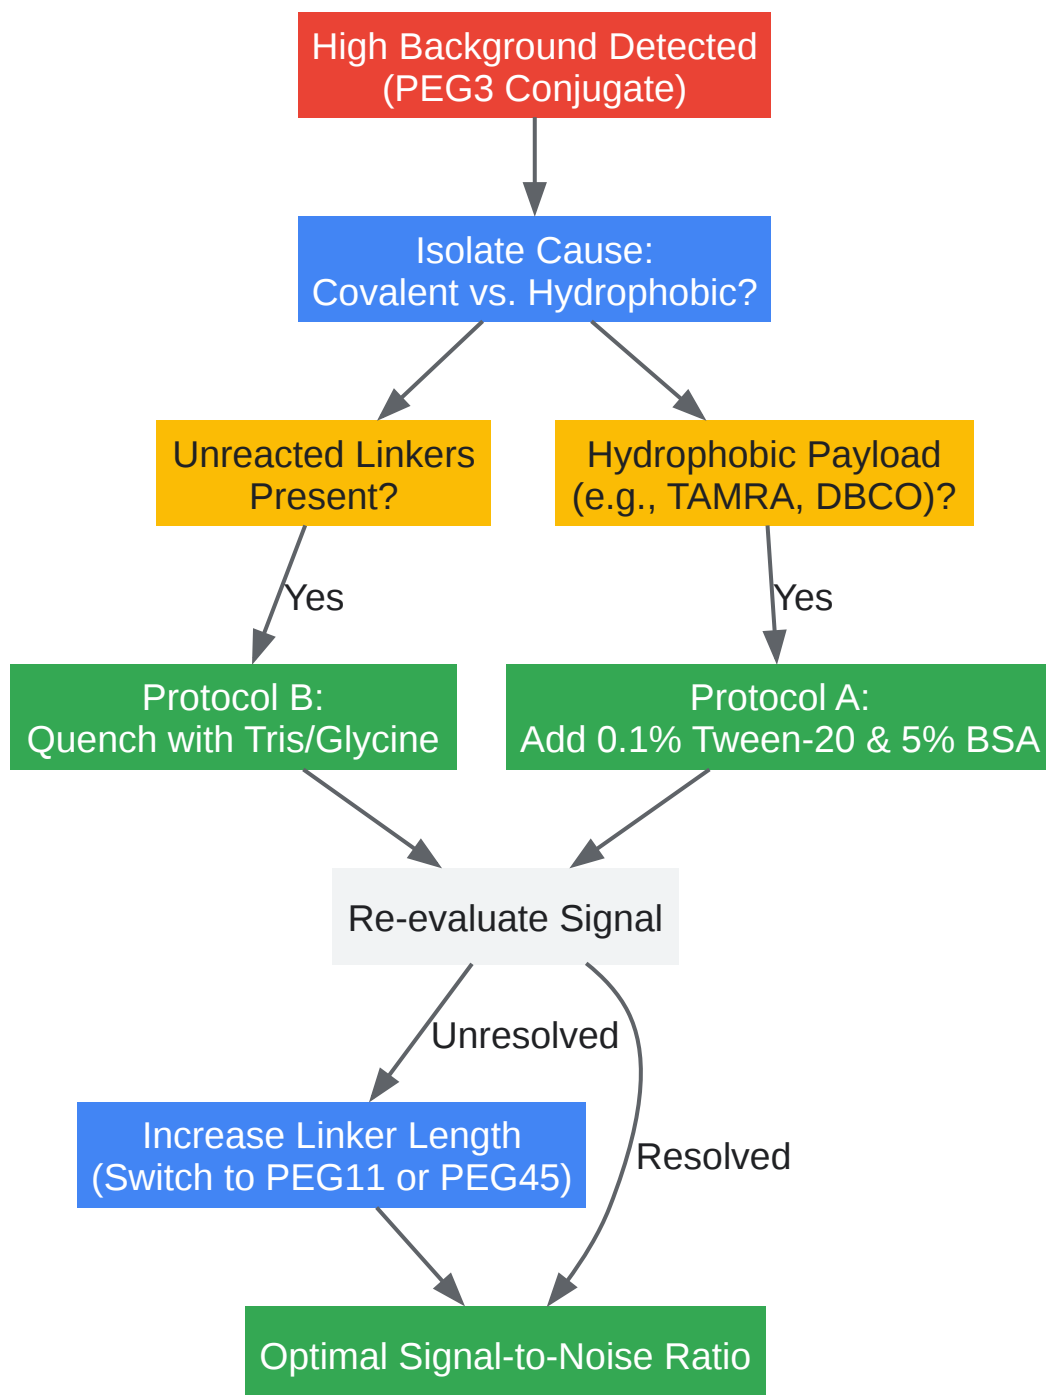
High Background Detected
(PEG3 Conjugate)

Isolate Cause:
Covalent vs. Hydrophobic?

Unreacted Linkers
Present?

Hydrophobic Payload
(e.g., TAMRA, DBCO)?

Yes

Yes

Protocol B:
Quench with Tris/Glycine

Protocol A:
Add 0.1% Tween-20 & 5% BSA

Re-evaluate Signal

Unresolved

Resolved

Increase Linker Length
(Switch to PEG11 or PEG45)

Optimal Signal-to-Noise Ratio